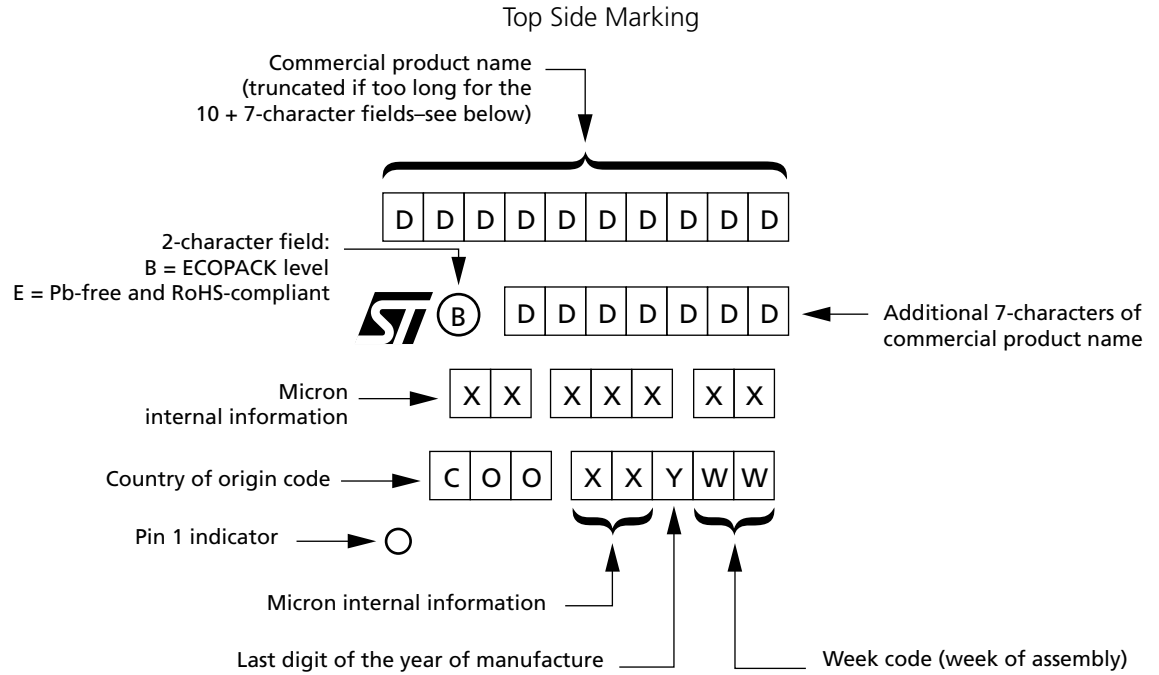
Top Side Marking

Commercial product name (truncated if too long for the 10 + 7-character fields–see below)

| D | D | D | D | D | D | D | D | D | D |
|---|---|---|---|---|---|---|---|---|---|

2-character field:
B = ECOPACK level
E = Pb-free and RoHS-compliant

ST B

| D | D | D | D | D | D | D |
|---|---|---|---|---|---|---|

Additional 7-characters of commercial product name

Micron internal information

| X | X |
|---|---|

| X | X | X |
|---|---|---|

| X | X |
|---|---|

Country of origin code

| C | O | O |
|---|---|---|

| X | X | Y | W | W |
|---|---|---|---|---|

Pin 1 indicator

Micron internal information

Last digit of the year of manufacture

Week code (week of assembly)